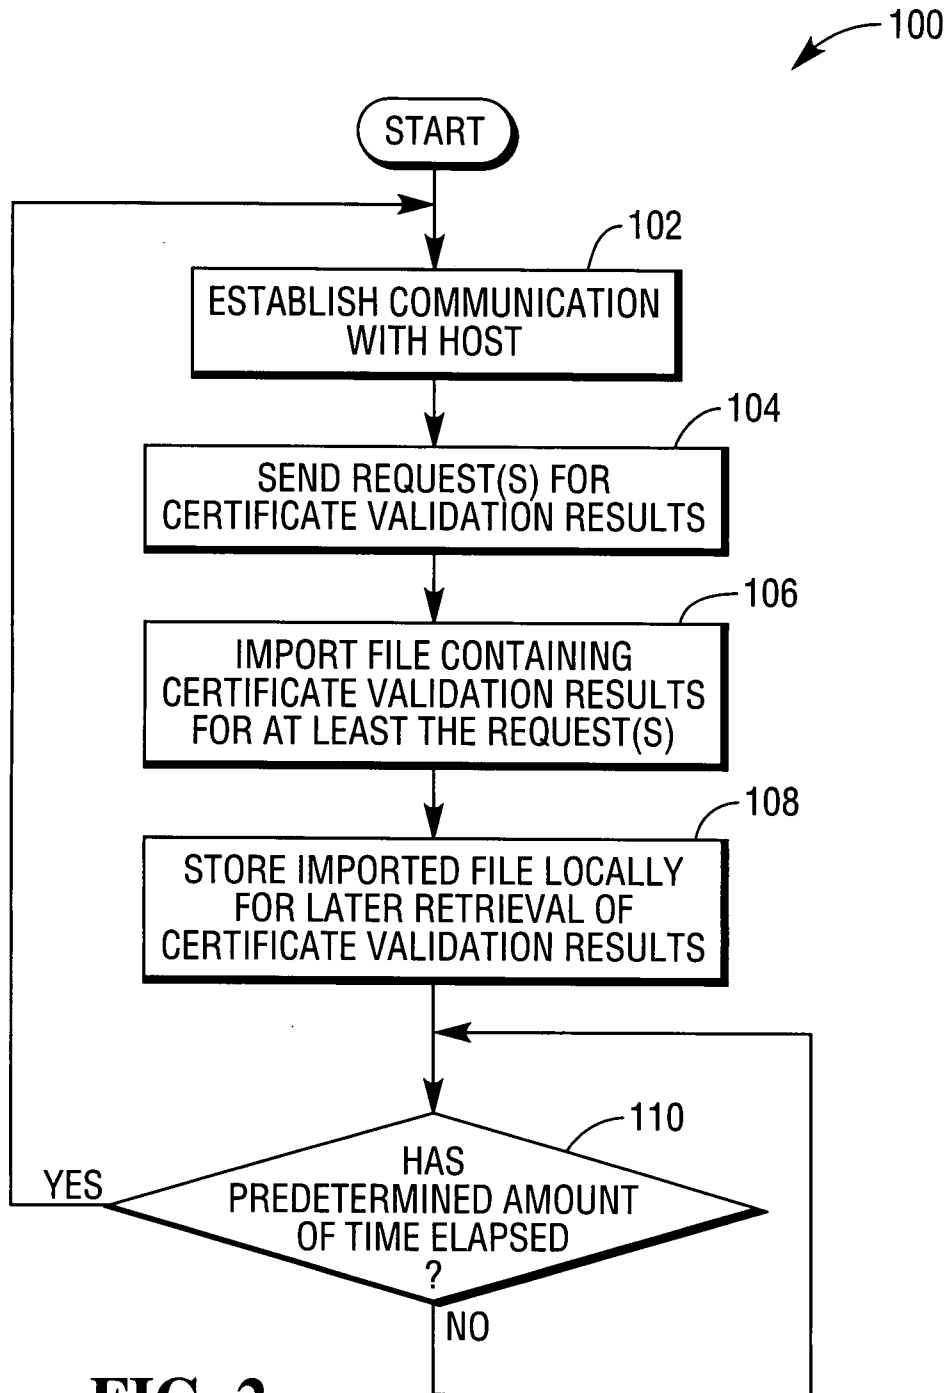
100

START

102

ESTABLISH COMMUNICATION WITH HOST

104

SEND REQUEST(S) FOR CERTIFICATE VALIDATION RESULTS

106

IMPORT FILE CONTAINING CERTIFICATE VALIDATION RESULTS FOR AT LEAST THE REQUEST(S)

108

STORE IMPORTED FILE LOCALLY FOR LATER RETRIEVAL OF CERTIFICATE VALIDATION RESULTS

110

YES

HAS PREDETERMINED AMOUNT OF TIME ELAPSED ?

NO

FIG. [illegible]